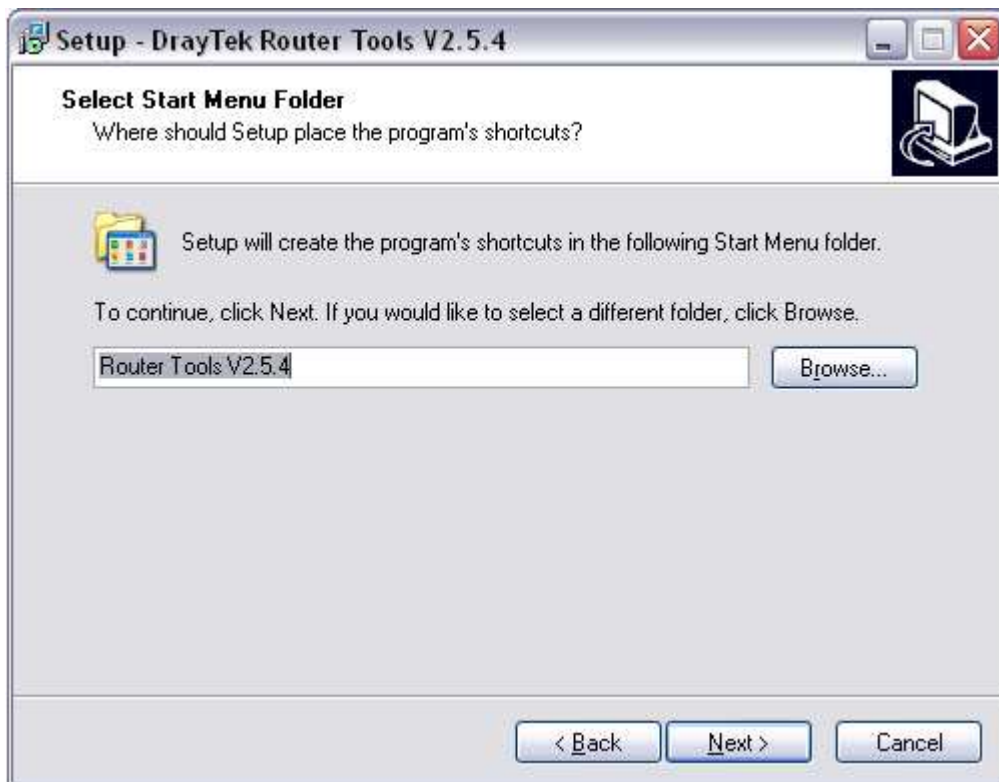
Setup - DrayTek Router Tools V2.5.4

Select Start Menu Folder
Where should Setup place the program's shortcuts?

Setup will create the program's shortcuts in the following Start Menu folder.

To continue, click Next. If you would like to select a different folder, click Browse.

Router Tools V2.5.4

Browse...

< Back

Next >

Cancel